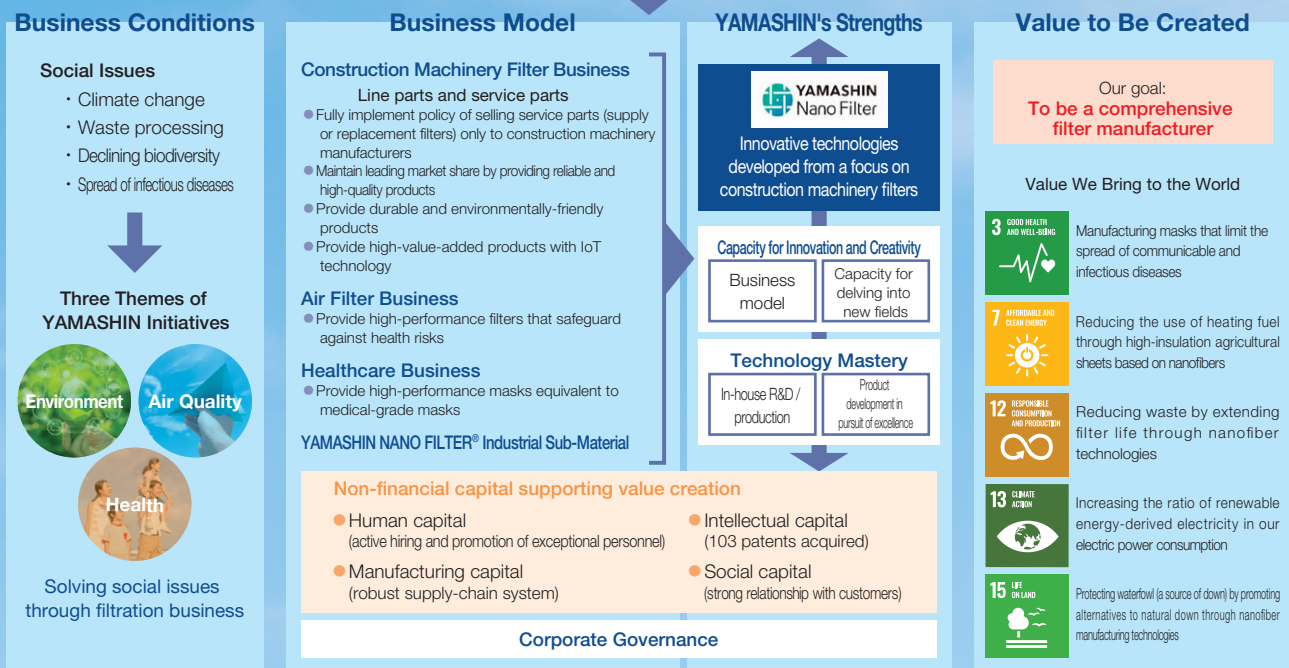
Business Conditions

Social Issues
・Climate change
・Waste processing
・Declining biodiversity
・Spread of infectious diseases

Three Themes of YAMASHIN Initiatives

Environment
Air Quality
Health

Solving social issues through filtration business

Business Model

Construction Machinery Filter Business
Line parts and service parts
● Fully implement policy of selling service parts (supply or replacement filters) only to construction machinery manufacturers
● Maintain leading market share by providing reliable and high-quality products
● Provide durable and environmentally-friendly products
● Provide high-value-added products with IoT technology

Air Filter Business
● Provide high-performance filters that safeguard against health risks

Healthcare Business
● Provide high-performance masks equivalent to medical-grade masks

YAMASHIN NANO FILTER® Industrial Sub-Material

YAMASHIN's Strengths

YAMASHIN Nano Filter

Innovative technologies developed from a focus on construction machinery filters

Capacity for Innovation and Creativity
Business model
Capacity for delving into new fields

Technology Mastery
In-house R&D / production
Product development in pursuit of excellence

Non-financial capital supporting value creation
● Human capital (active hiring and promotion of exceptional personnel)
● Intellectual capital (103 patents acquired)
● Manufacturing capital (robust supply-chain system)
● Social capital (strong relationship with customers)

Corporate Governance

Value to Be Created

Our goal:
To be a comprehensive filter manufacturer

Value We Bring to the World

3 GOOD HEALTH AND WELL-BEING
Manufacturing masks that limit the spread of communicable and infectious diseases

7 AFFORDABLE AND CLEAN ENERGY
Reducing the use of heating fuel through high-insulation agricultural sheets based on nanofibers

12 RESPONSIBLE CONSUMPTION AND PRODUCTION
Reducing waste by extending filter life through nanofiber technologies

13 CLIMATE ACTION
Increasing the ratio of renewable energy-derived electricity in our electric power consumption

15 LIFE ON LAND
Protecting waterfowl (a source of down) by promoting alternatives to natural down through nanofiber manufacturing technologies